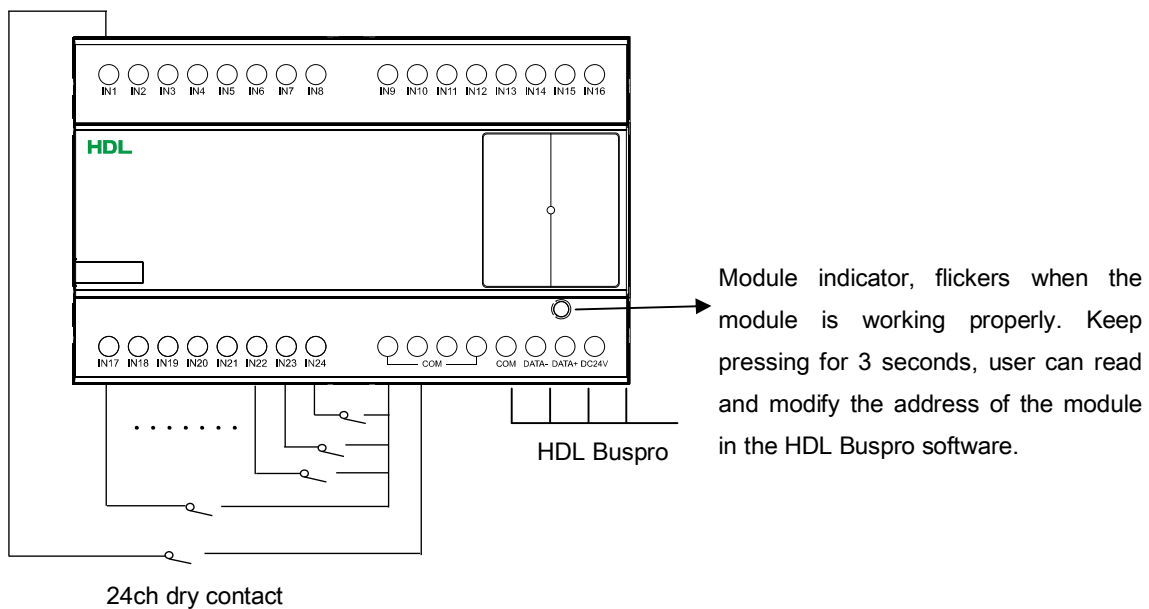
IN1 IN2 IN3 IN4 IN5 IN6 IN7 IN8 IN9 IN10 IN11 IN12 IN13 IN14 IN15 IN16

HDL

IN17 IN18 IN19 IN20 IN21 IN22 IN23 IN24 COM COM DATA- DATA+ DC24V

Module indicator, flickers when the module is working properly. Keep pressing for 3 seconds, user can read and modify the address of the module in the HDL Buspro software.

.......

HDL Buspro

24ch dry contact